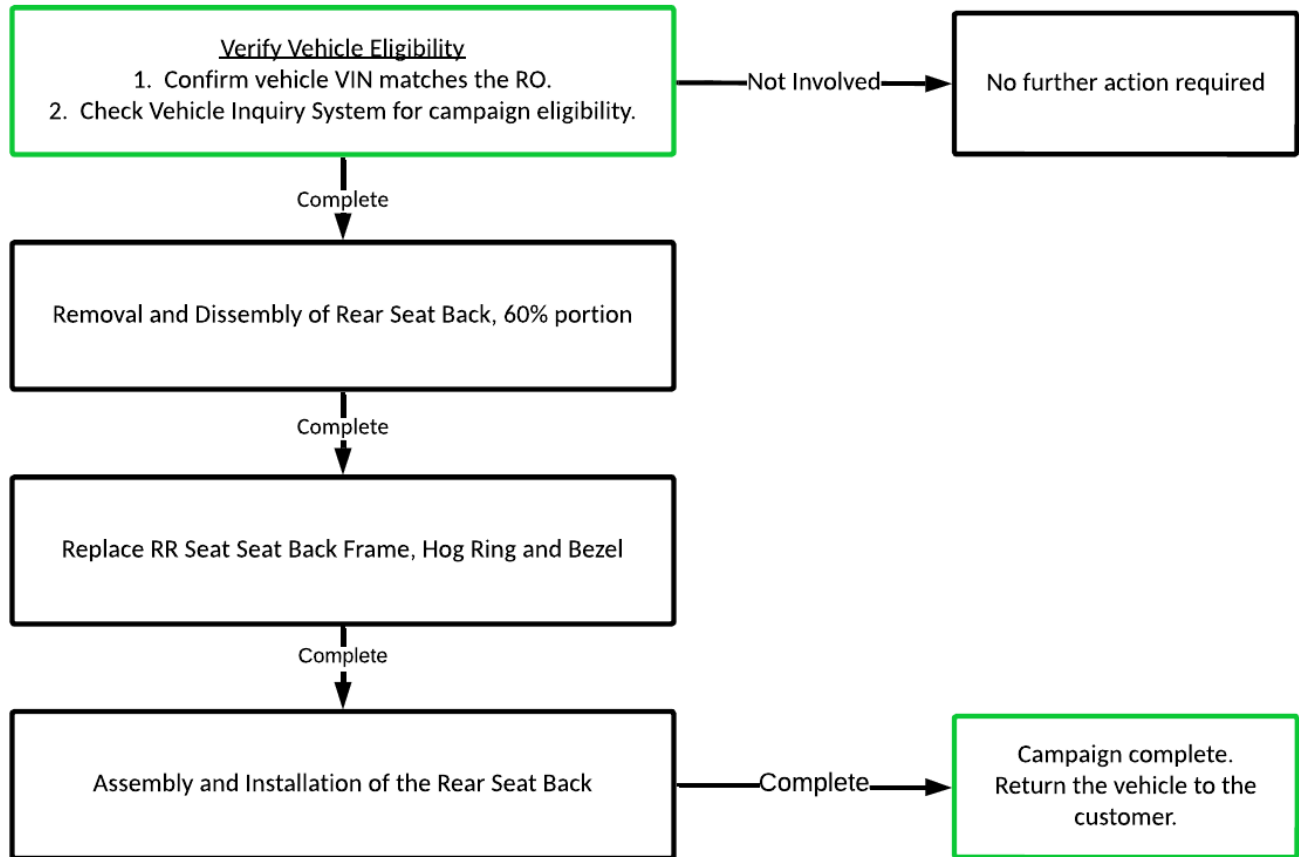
Verify Vehicle Eligibility
1. Confirm vehicle VIN matches the RO.
2. Check Vehicle Inquiry System for campaign eligibility.

Not Involved

No further action required

Complete

Removal and Dissembly of Rear Seat Back, 60% portion

Complete

Replace RR Seat Seat Back Frame, Hog Ring and Bezel

Complete

Assembly and Installation of the Rear Seat Back

Complete

Campaign complete. Return the vehicle to the customer.